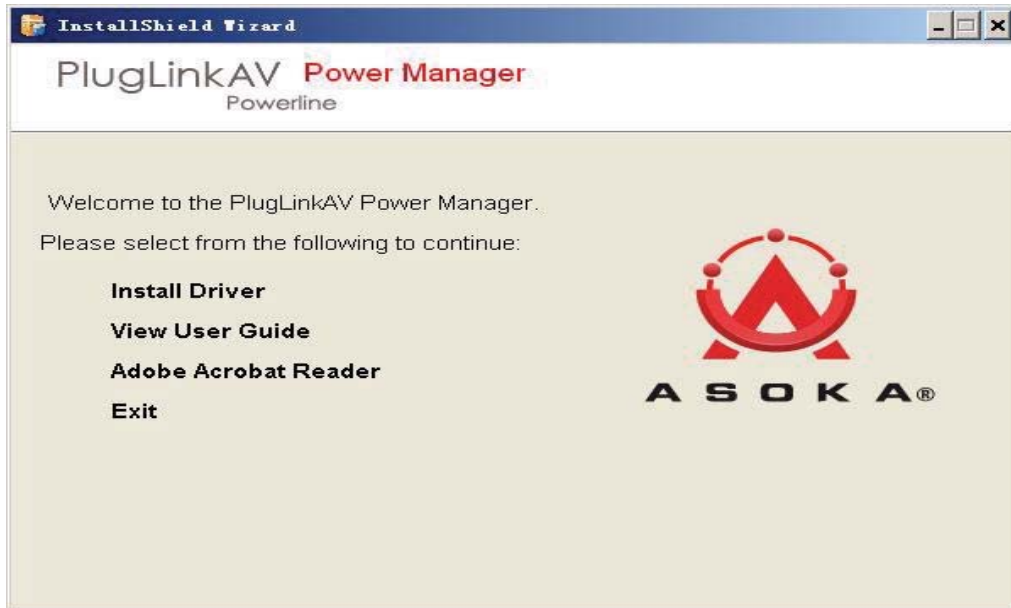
InstallShield Wizard

PlugLinkAV Power Manager
Powerline

Welcome to the PlugLinkAV Power Manager.

Please select from the following to continue:

Install Driver

View User Guide

Adobe Acrobat Reader

Exit

ASOKA®